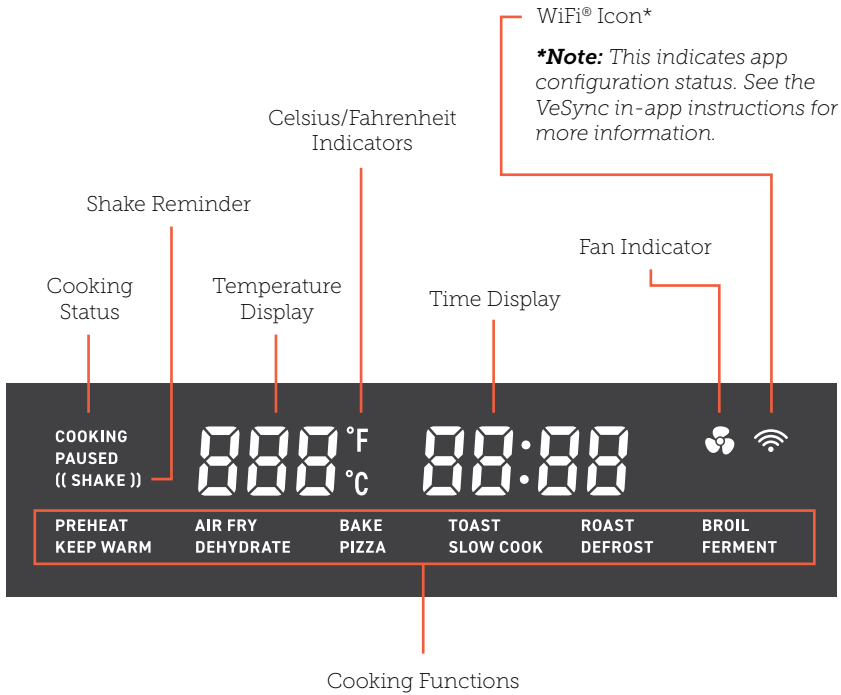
WiFi® Icon*

***Note:** This indicates app configuration status. See the VeSync in-app instructions for more information.*

Celsius/Fahrenheit Indicators

Shake Reminder

Cooking Status

Temperature Display

Time Display

Fan Indicator

COOKING
PAUSED
(( SHAKE ))

888 °F °C

88:88

PREHEAT
KEEP WARM

AIR FRY
DEHYDRATE

BAKE
PIZZA

TOAST
SLOW COOK

ROAST
DEFROST

BROIL
FERMENT

Cooking Functions